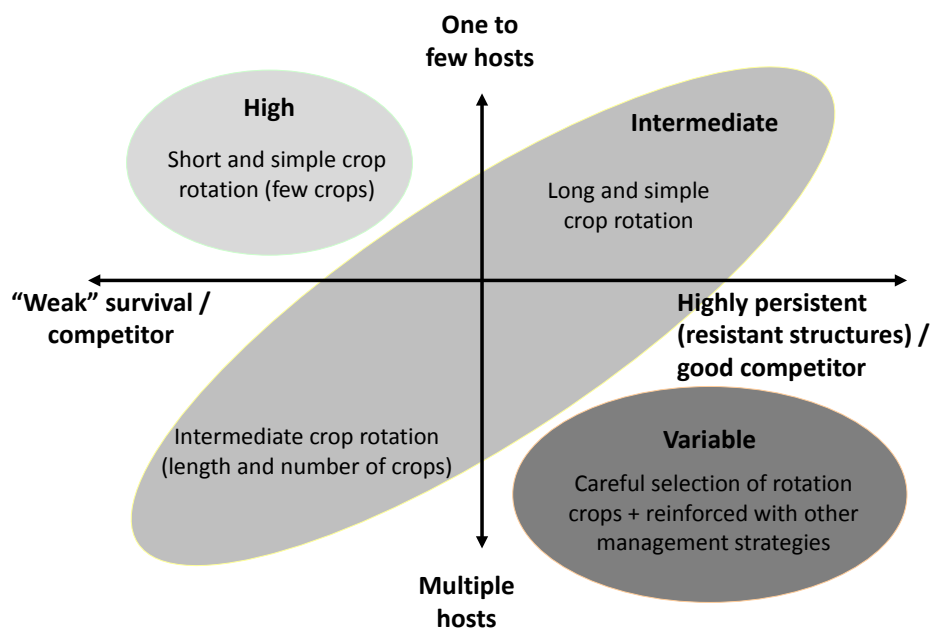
One to few hosts

High

Short and simple crop rotation (few crops)

Intermediate

Long and simple crop rotation

"Weak" survival / competitor

Highly persistent (resistant structures) / good competitor

Intermediate crop rotation (length and number of crops)

Variable

Careful selection of rotation crops + reinforced with other management strategies

Multiple hosts